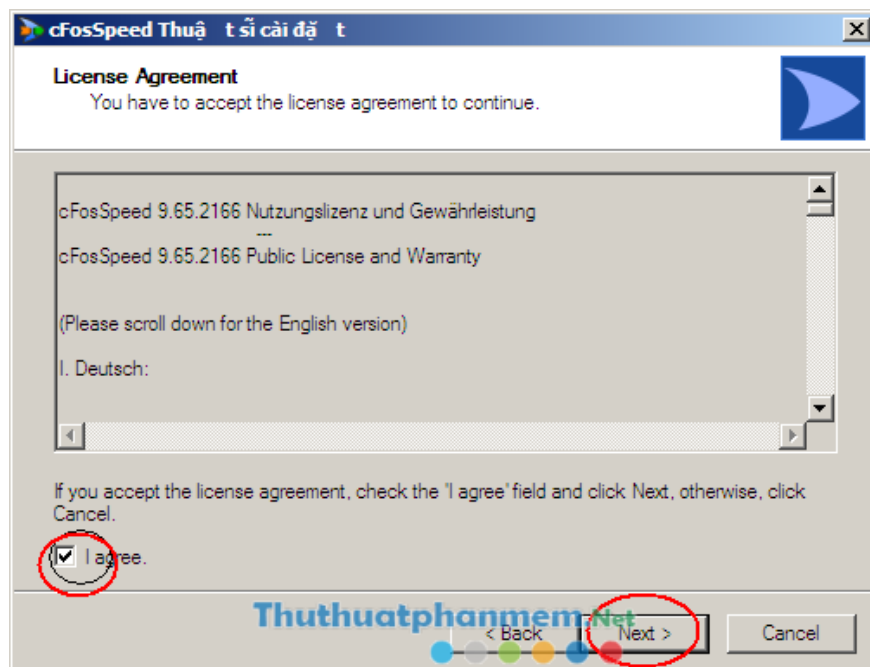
cFosSpeed Thuậ t sĩ cài đặ t

License Agreement
You have to accept the license agreement to continue.

cFosSpeed 9.65.2166 Nutzungslizenz und Gewährleistung
---
cFosSpeed 9.65.2166 Public License and Warranty

(Please scroll down for the English version)

I. Deutsch:

If you accept the license agreement, check the 'I agree' field and click Next, otherwise, click Cancel.

I agree.

Thuthuatphanmem.Net

< Back

Next >

Cancel